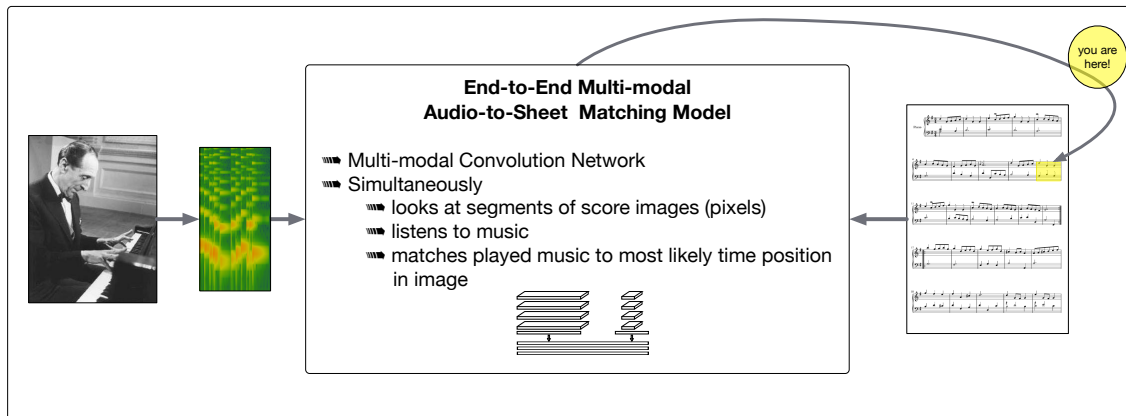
End-to-End Multi-modal
Audio-to-Sheet Matching Model

Multi-modal Convolution Network
Simultaneously
looks at segments of score images (pixels)
listens to music
matches played music to most likely time position in image

you are here!